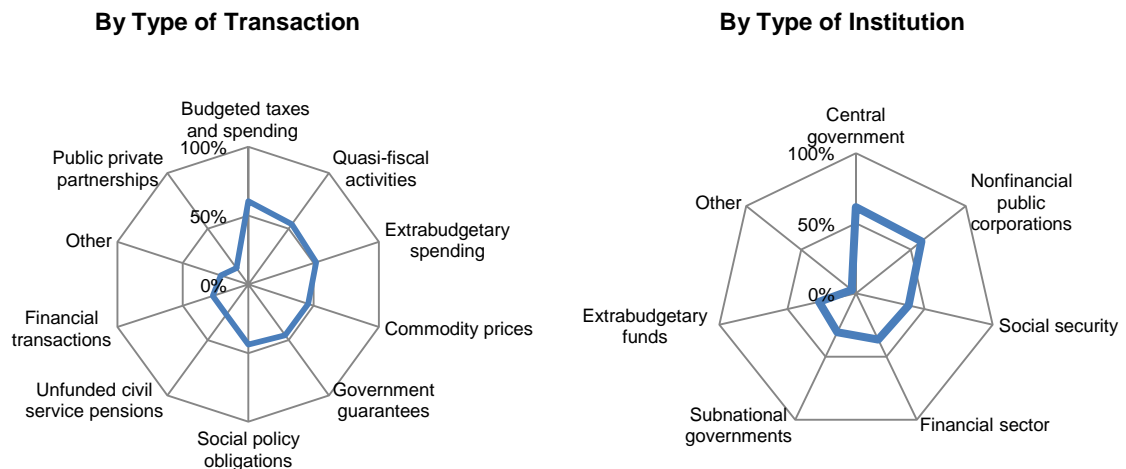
By Type of Transaction

Budgeted taxes and spending
100%
50%
0%
Quasi-fiscal activities
Extrabudgetary spending
Commodity prices
Government guarantees
Social policy obligations
Unfunded civil service pensions
Financial transactions
Other
Public private partnerships

By Type of Institution

Central government
100%
50%
0%
Nonfinancial public corporations
Social security
Financial sector
Subnational governments
Extrabudgetary funds
Other